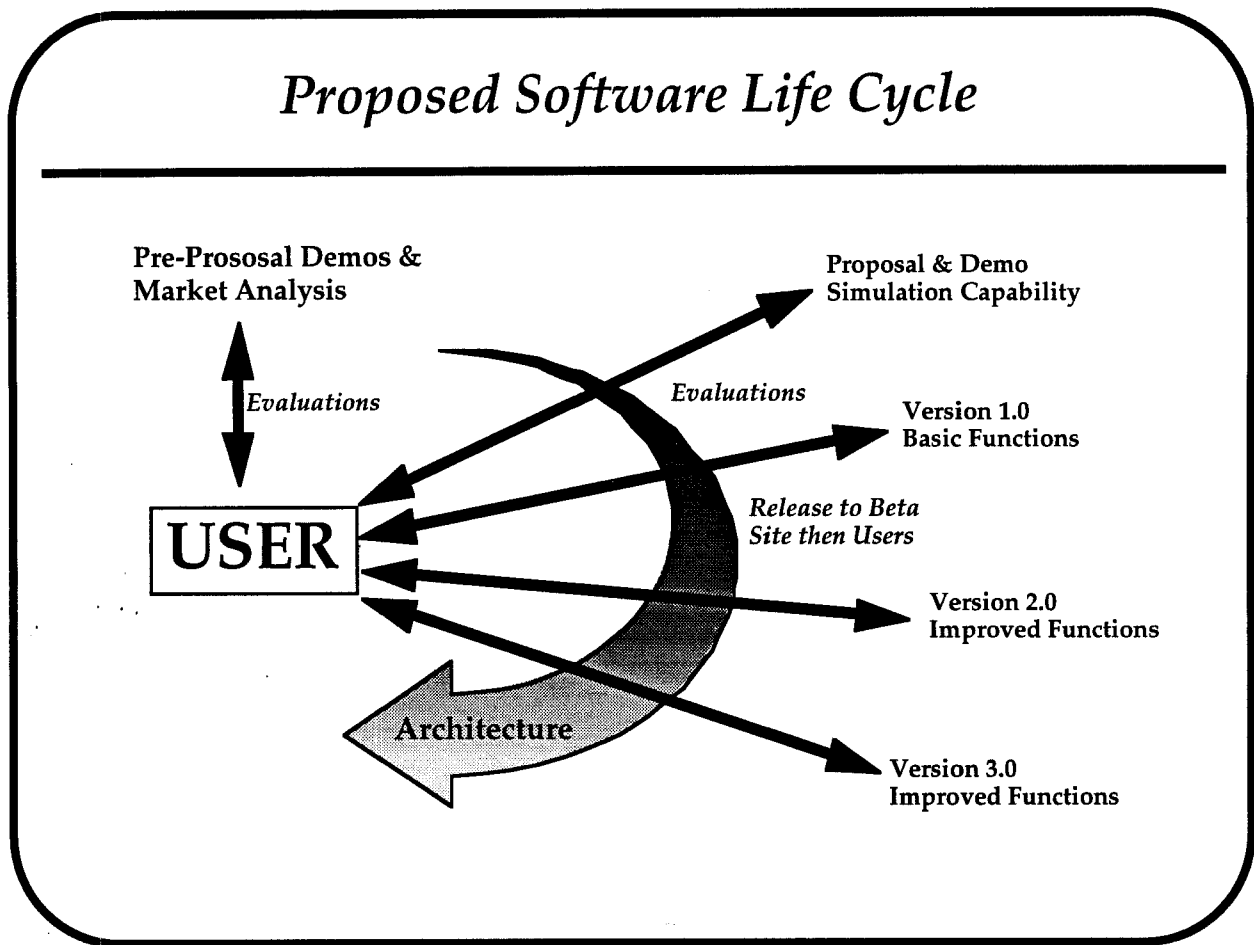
Proposed Software Life Cycle

Pre-Prososal Demos & Market Analysis

Evaluations

Proposal & Demo Simulation Capability

Evaluations

Version 1.0 Basic Functions

USER

Release to Beta Site then Users

Version 2.0 Improved Functions

Architecture

Version 3.0 Improved Functions